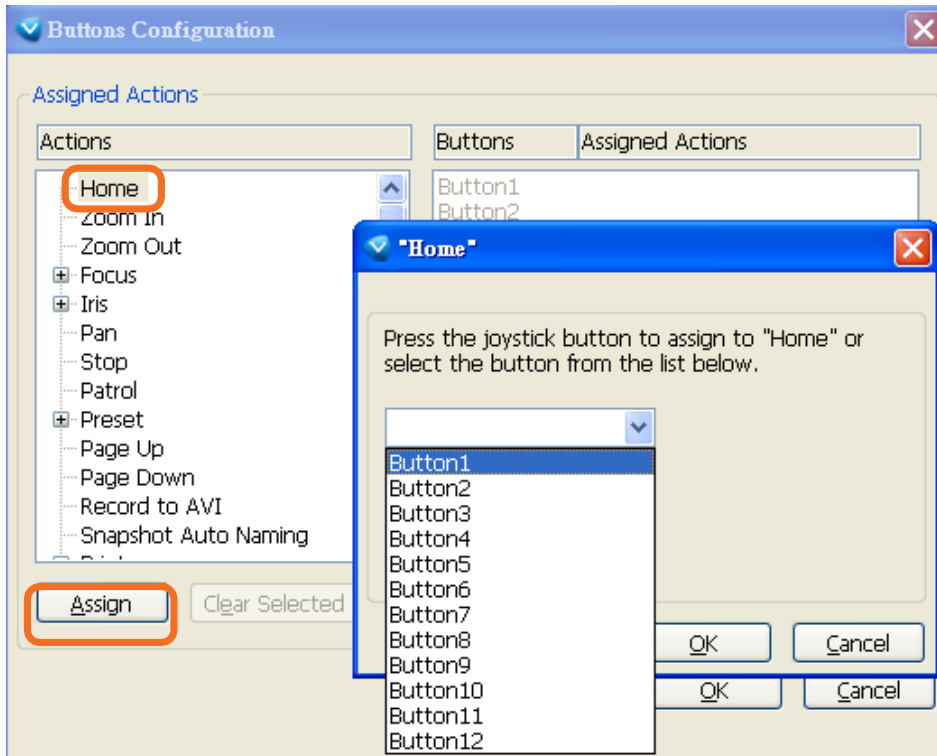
Buttons Configuration

Assigned Actions

Actions

Home
Zoom In
Zoom Out
Focus
Iris
Pan
Stop
Patrol
Preset
Page Up
Page Down
Record to AVI
Snapshot Auto Naming

Assign

Clear Selected

Buttons

Assigned Actions

Button1
Button2

"Home"

Press the joystick button to assign to "Home" or select the button from the list below.

Button1
Button2
Button3
Button4
Button5
Button6
Button7
Button8
Button9
Button10
Button11
Button12

OK

Cancel

OK

Cancel